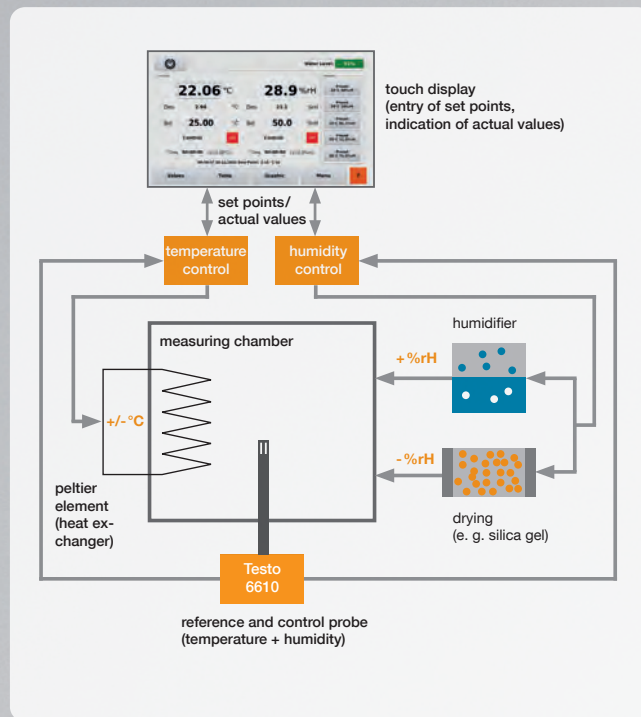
22.06 °C

28.9 %rH

Set 25.00

Set 50.0

touch display (entry of set points, indication of actual values)

set points/ actual values

temperature control

humidity control

measuring chamber

humidifier

+ %rH

+/- °C

- %rH

peltier element (heat exchanger)

drying (e. g. silica gel)

Testo 6610

reference and control probe (temperature + humidity)